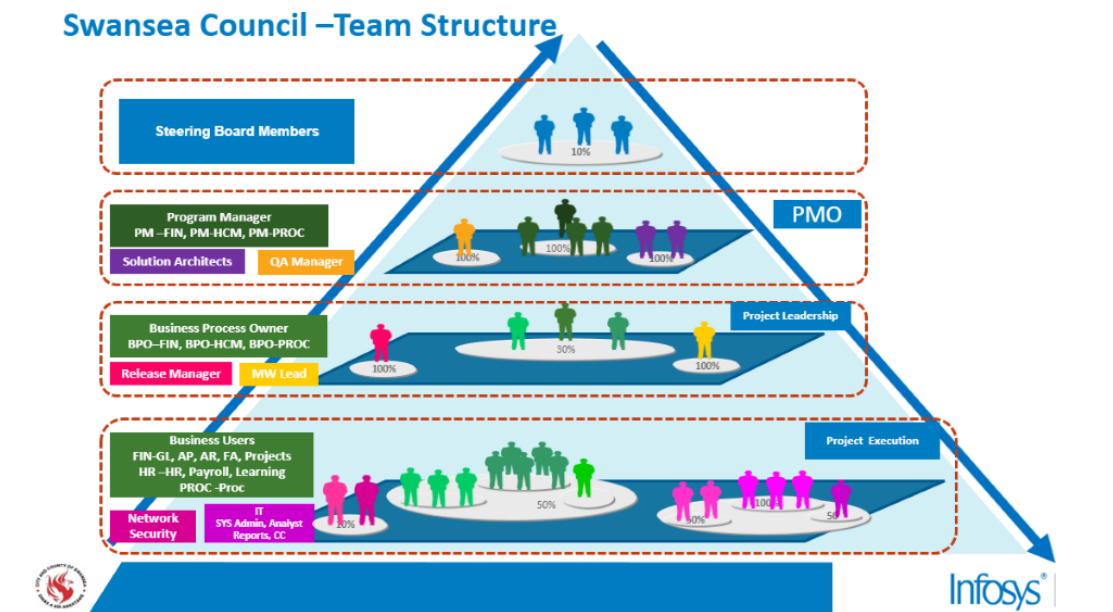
Swansea Council –Team Structure

Steering Board Members

10%

Program Manager
PM –FIN, PM-HCM, PM-PROC

Solution Architects

QA Manager

PMO

100%

100%

100%

Business Process Owner
BPO–FIN, BPO-HCM, BPO-PROC

Release Manager

MW Lead

Project Leadership

100%

30%

100%

Business Users
FIN-GL, AP, AR, FA, Projects
HR –HR, Payroll, Learning
PROC -Proc

Network Security

IT
SYS Admin, Analyst
Reports, CC

Project Execution

20%

50%

50%

100

50

Infosys®